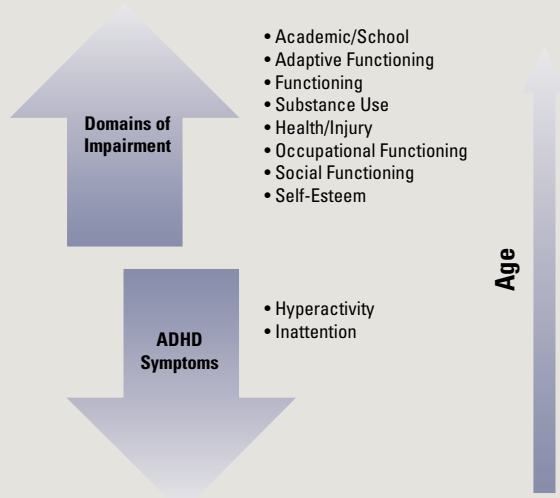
Domains of Impairment

• Academic/School
• Adaptive Functioning
• Functioning
• Substance Use
• Health/Injury
• Occupational Functioning
• Social Functioning
• Self-Esteem

ADHD Symptoms

• Hyperactivity
• Inattention

Age